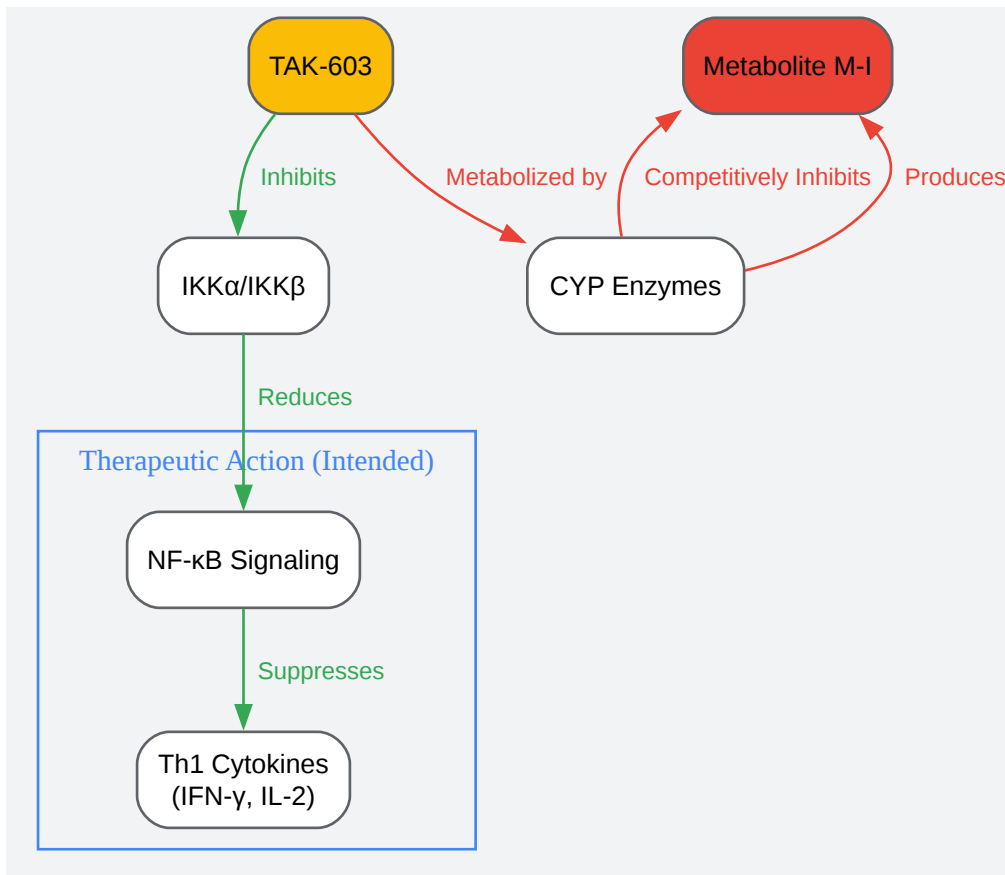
TAK-603

Metabolite M-I

Inhibits

Metabolized by

Competitively Inhibits

Produces

IKKα/IKKβ

CYP Enzymes

Reduces

Therapeutic Action (Intended)

NF-κB Signaling

Suppresses

Th1 Cytokines
(IFN-γ, IL-2)